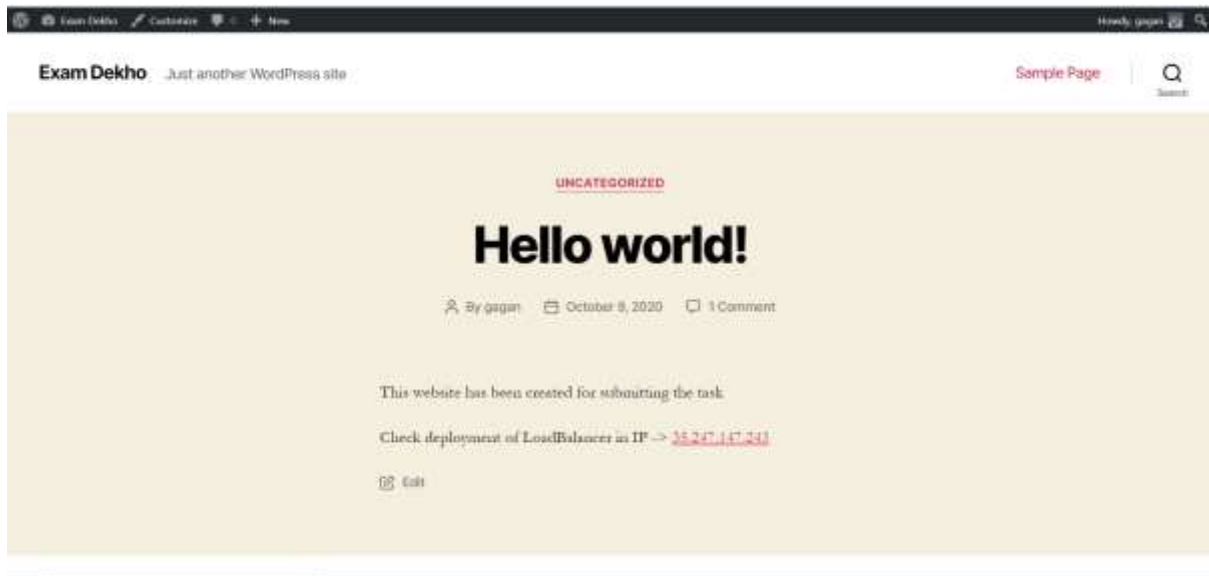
Exam Dekho Customize 0 + New Howdy, gagan

Exam Dekho Just another WordPress site

Sample Page

Search

UNCATEGORIZED

Hello world!

By gagan October 9, 2020 1 Comment

This website has been created for submitting the task

Check deployment of LoadBalancer in IP -> 35.247.147.243

Edit